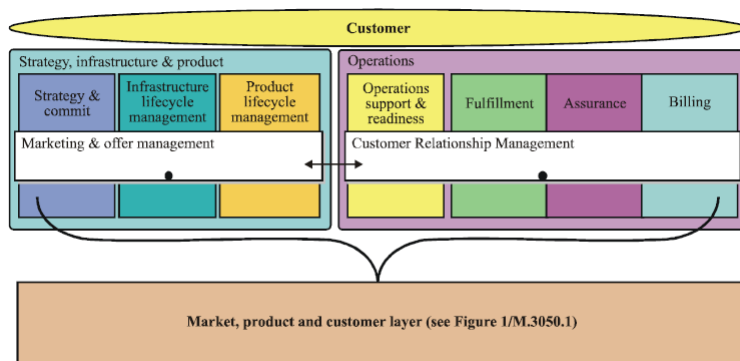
Customer

Strategy, infrastructure & product

Strategy & commit

Infrastructure lifecycle management

Product lifecycle management

Marketing & offer management

Operations

Operations support & readiness

Fulfillment

Assurance

Billing

Customer Relationship Management

Market, product and customer layer (see Figure 1/M.3050.1)